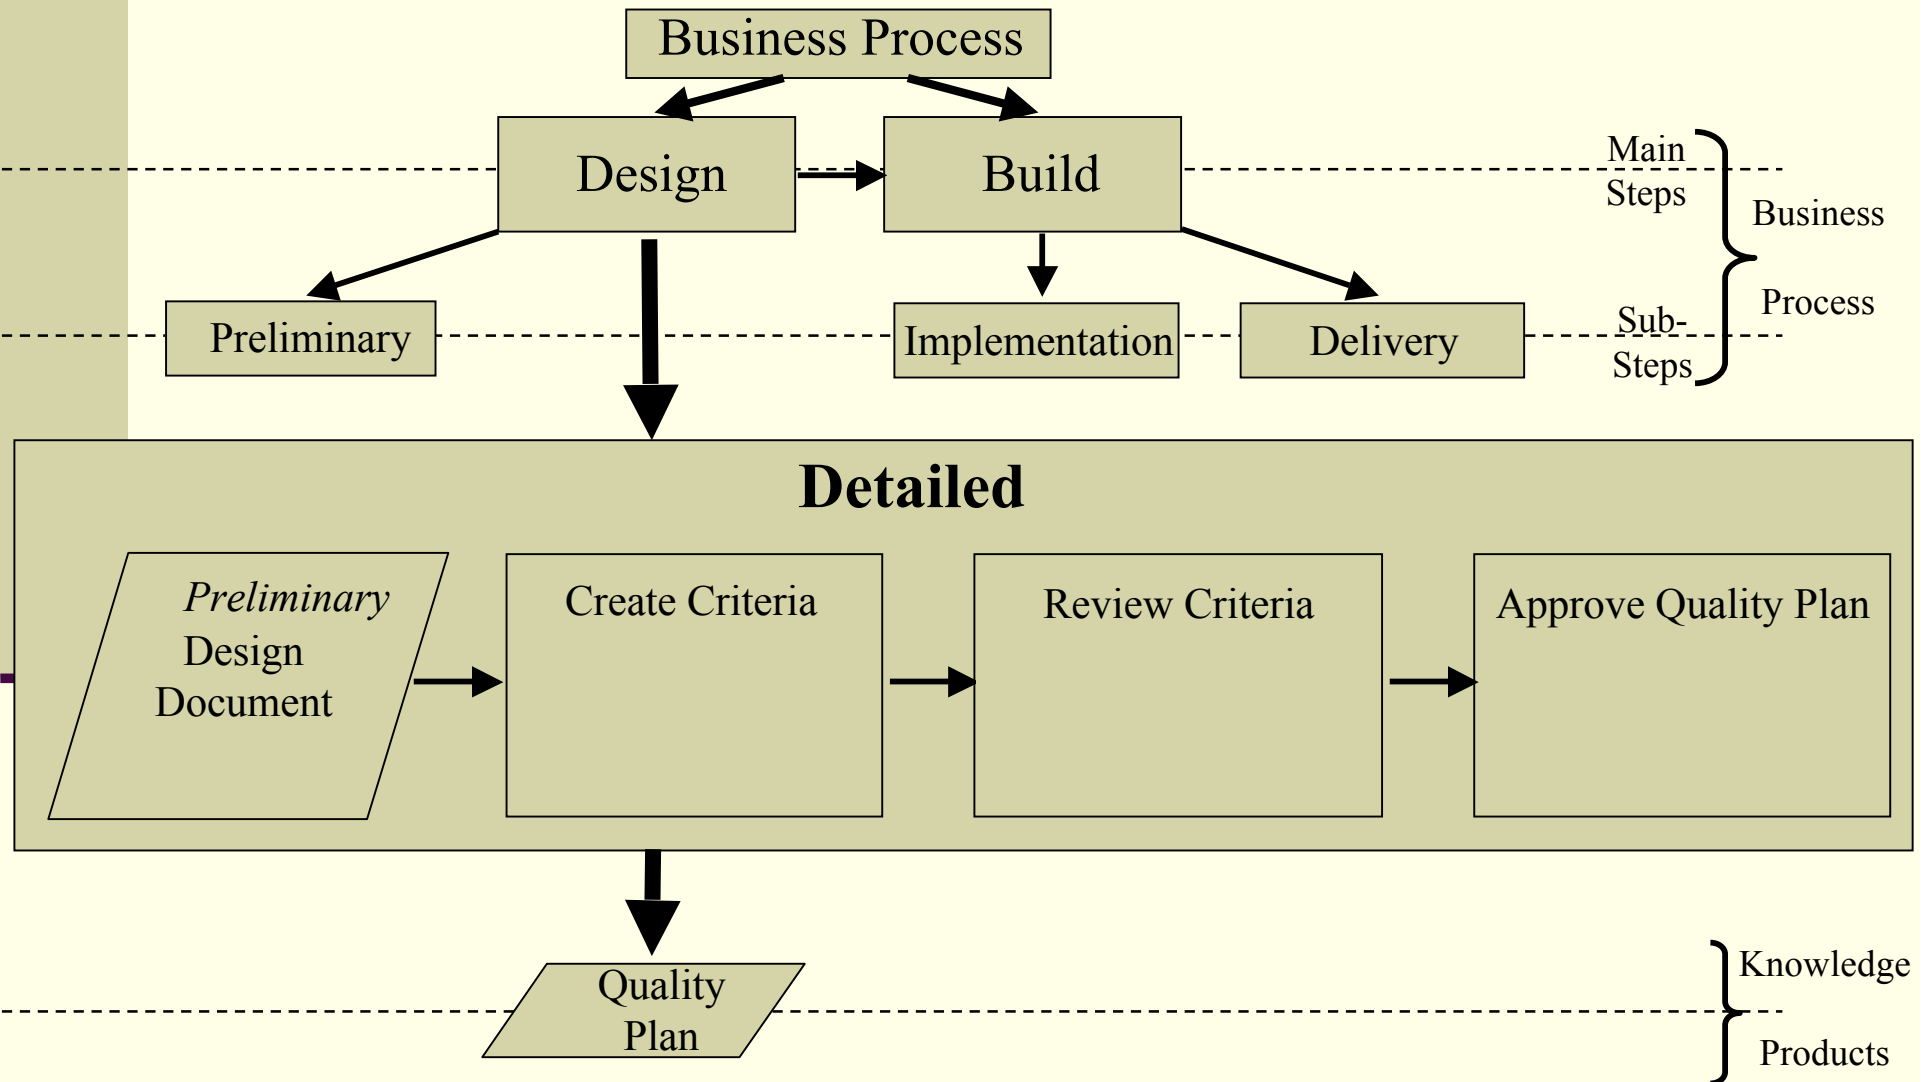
Business Process

Design

Build

Main Steps

Business Process

Preliminary

Implementation

Delivery

Sub-Steps

Detailed

*Preliminary* Design Document

Create Criteria

Review Criteria

Approve Quality Plan

Quality Plan

Knowledge Products